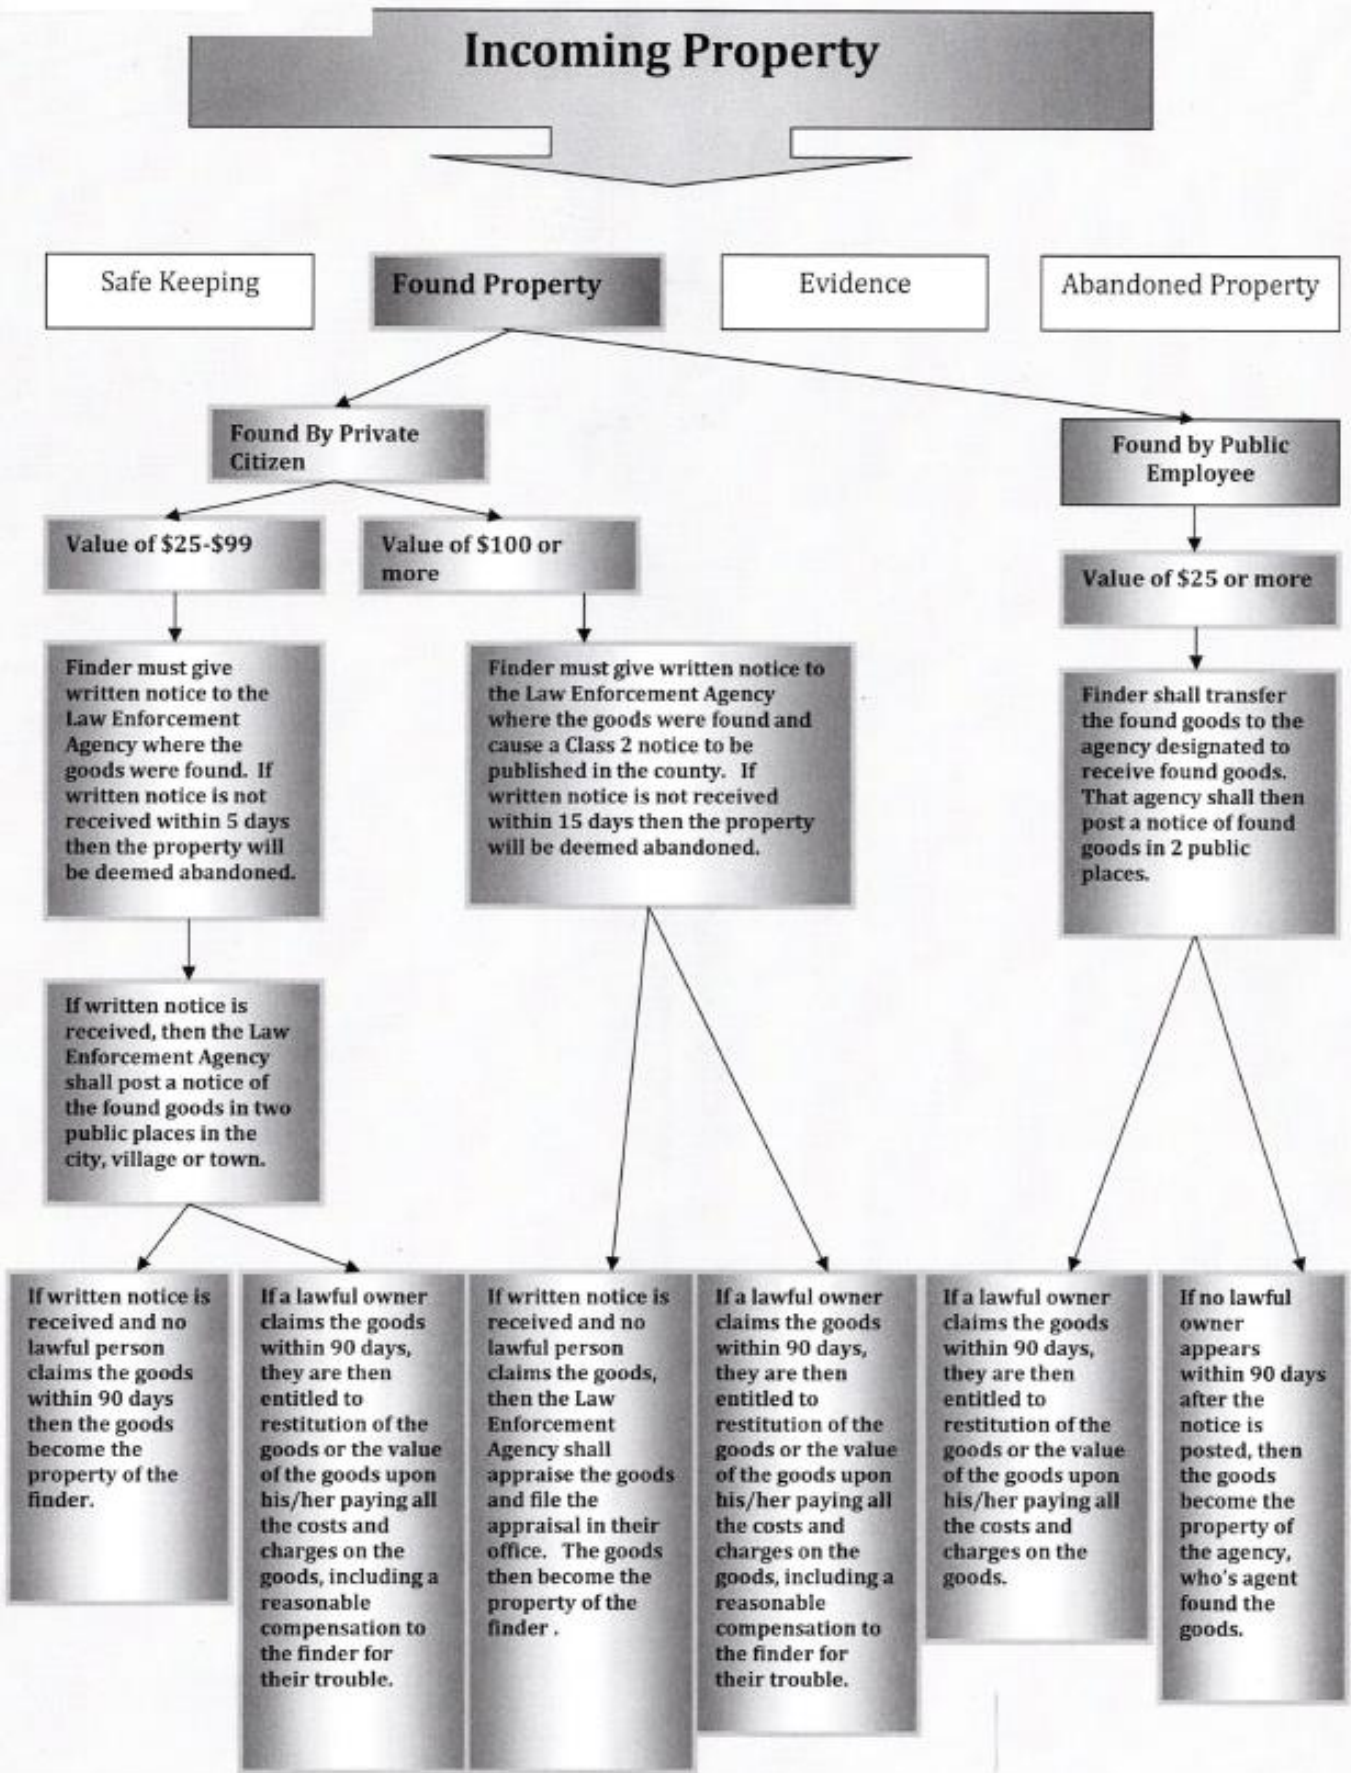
Incoming Property

Safe Keeping

Found Property

Evidence

Abandoned Property

Found By Private Citizen

Found by Public Employee

Value of $25-$99

Value of $100 or more

Value of $25 or more

Finder must give written notice to the Law Enforcement Agency where the goods were found. If written notice is not received within 5 days then the property will be deemed abandoned.

Finder must give written notice to the Law Enforcement Agency where the goods were found and cause a Class 2 notice to be published in the county. If written notice is not received within 15 days then the property will be deemed abandoned.

Finder shall transfer the found goods to the agency designated to receive found goods. That agency shall then post a notice of found goods in 2 public places.

If written notice is received, then the Law Enforcement Agency shall post a notice of the found goods in two public places in the city, village or town.

If written notice is received and no lawful person claims the goods within 90 days then the goods become the property of the finder.

If a lawful owner claims the goods within 90 days, they are then entitled to restitution of the goods or the value of the goods upon his/her paying all the costs and charges on the goods, including a reasonable compensation to the finder for their trouble.

If written notice is received and no lawful person claims the goods, then the Law Enforcement Agency shall appraise the goods and file the appraisal in their office. The goods then become the property of the finder .

If a lawful owner claims the goods within 90 days, they are then entitled to restitution of the goods or the value of the goods upon his/her paying all the costs and charges on the goods, including a reasonable compensation to the finder for their trouble.

If a lawful owner claims the goods within 90 days, they are then entitled to restitution of the goods or the value of the goods upon his/her paying all the costs and charges on the goods.

If no lawful owner appears within 90 days after the notice is posted, then the goods become the property of the agency, who's agent found the goods.